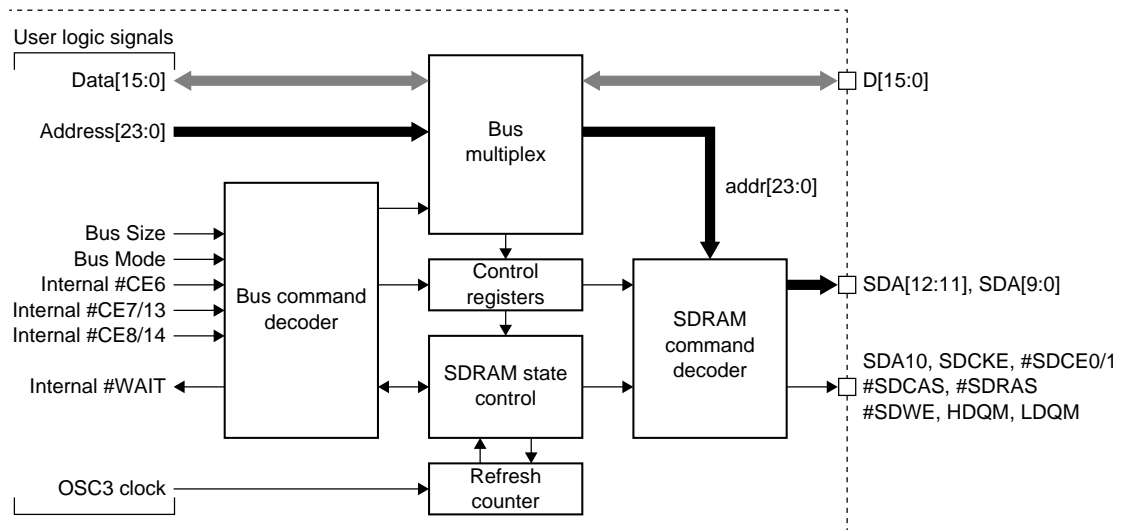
User logic signals

Data[15:0]

Address[23:0]

Bus multiplex

D[15:0]

addr[23:0]

Bus Size

Bus Mode

Internal #CE6

Internal #CE7/13

Internal #CE8/14

Internal #WAIT

Bus command decoder

Control registers

SDRAM state control

SDRAM command decoder

SDA[12:11], SDA[9:0]

SDA10, SDCKE, #SDCE0/1
#SDCAS, #SDRAS
#SDWE, HDQM, LDQM

OSC3 clock

Refresh counter